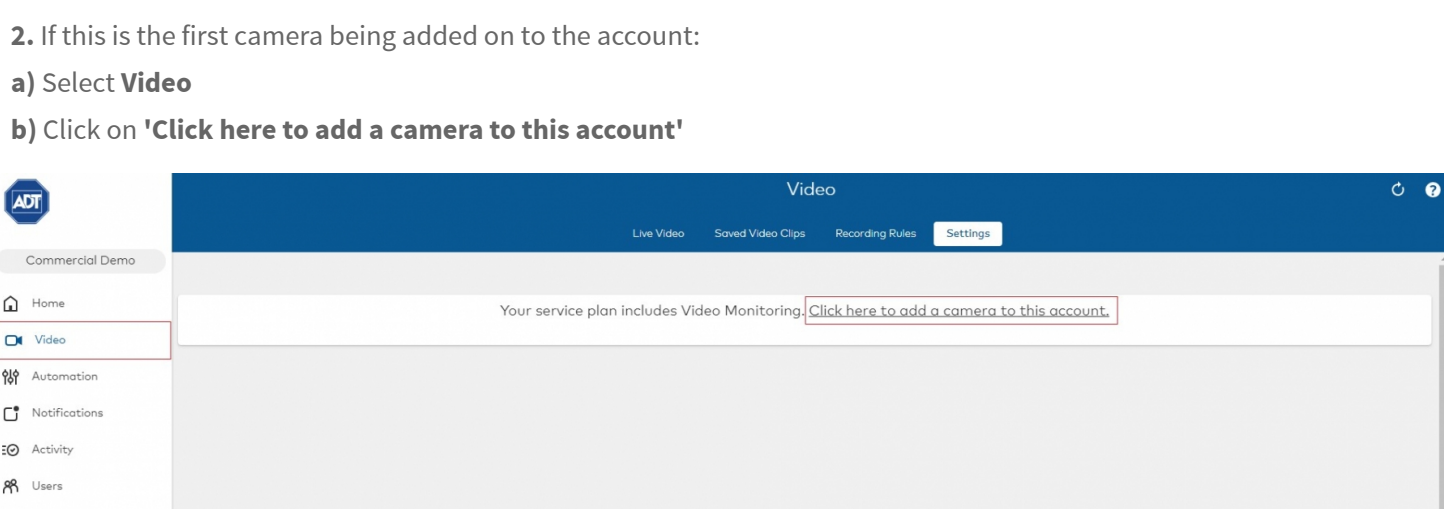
**2.** If this is the first camera being added on to the account:

**a)** Select **Video**

**b)** Click on **'Click here to add a camera to this account'**

ADT

Commercial Demo

Home

Video

Automation

Notifications

Activity

Users

Video

Live Video Saved Video Clips Recording Rules Settings

Your service plan includes Video Monitoring. Click here to add a camera to this account.